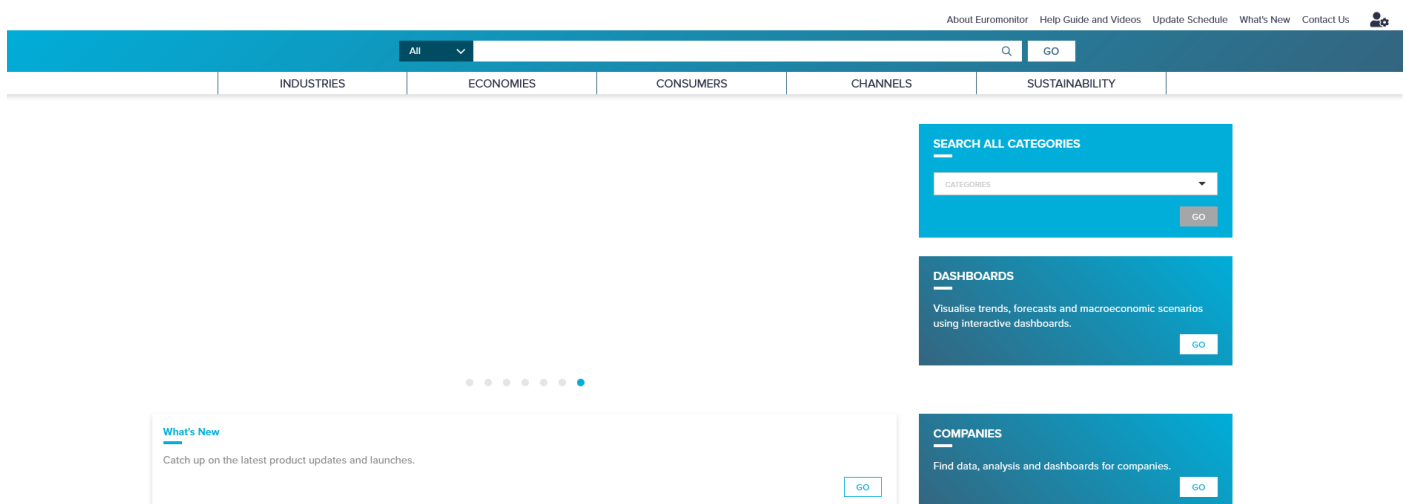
About Euromonitor Help Guide and Videos Update Schedule What's New Contact Us

All

GO

INDUSTRIES ECONOMIES CONSUMERS CHANNELS SUSTAINABILITY

SEARCH ALL CATEGORIES

CATEGORIES

GO

DASHBOARDS

Visualise trends, forecasts and macroeconomic scenarios using interactive dashboards.

GO

What's New

Catch up on the latest product updates and launches.

GO

COMPANIES

Find data, analysis and dashboards for companies.

GO